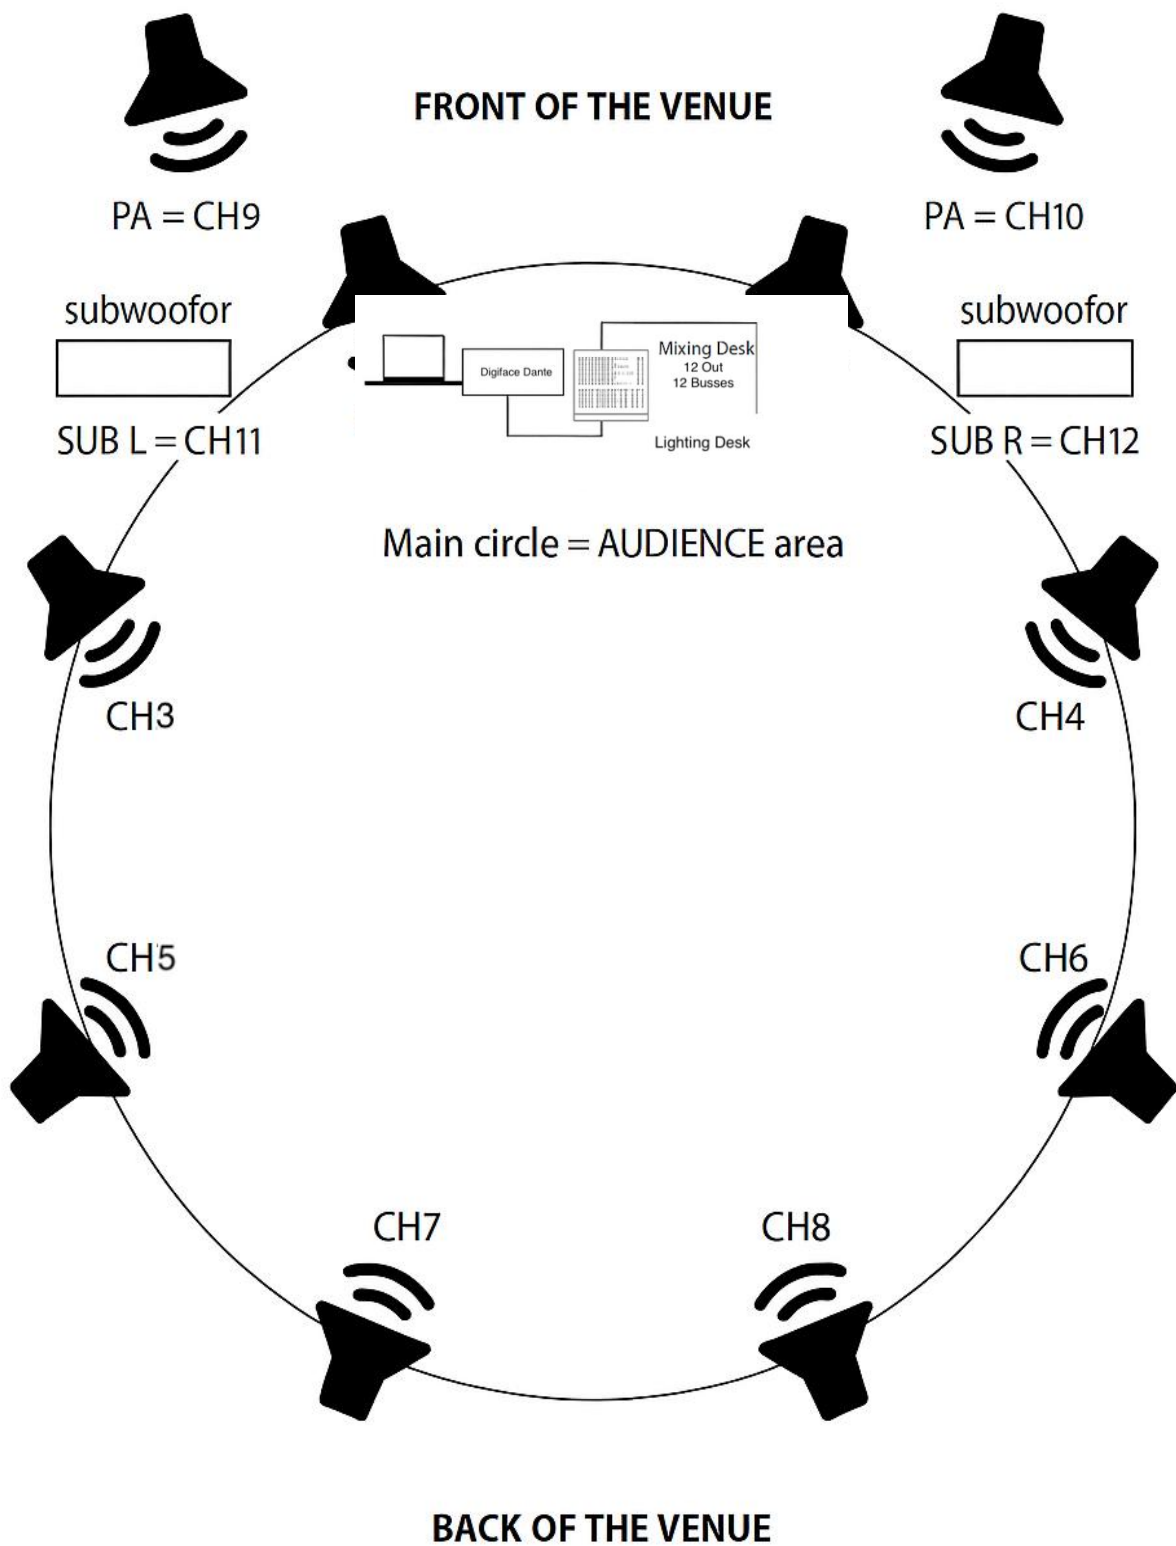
FRONT OF THE VENUE

PA = CH9

PA = CH10

subwoofor

subwoofor

Digiface Dante

Mixing Desk
12 Out
12 Busses

Lighting Desk

SUB L = CH11

SUB R = CH12

Main circle = AUDIENCE area

CH3

CH4

CH5

CH6

CH7

CH8

BACK OF THE VENUE